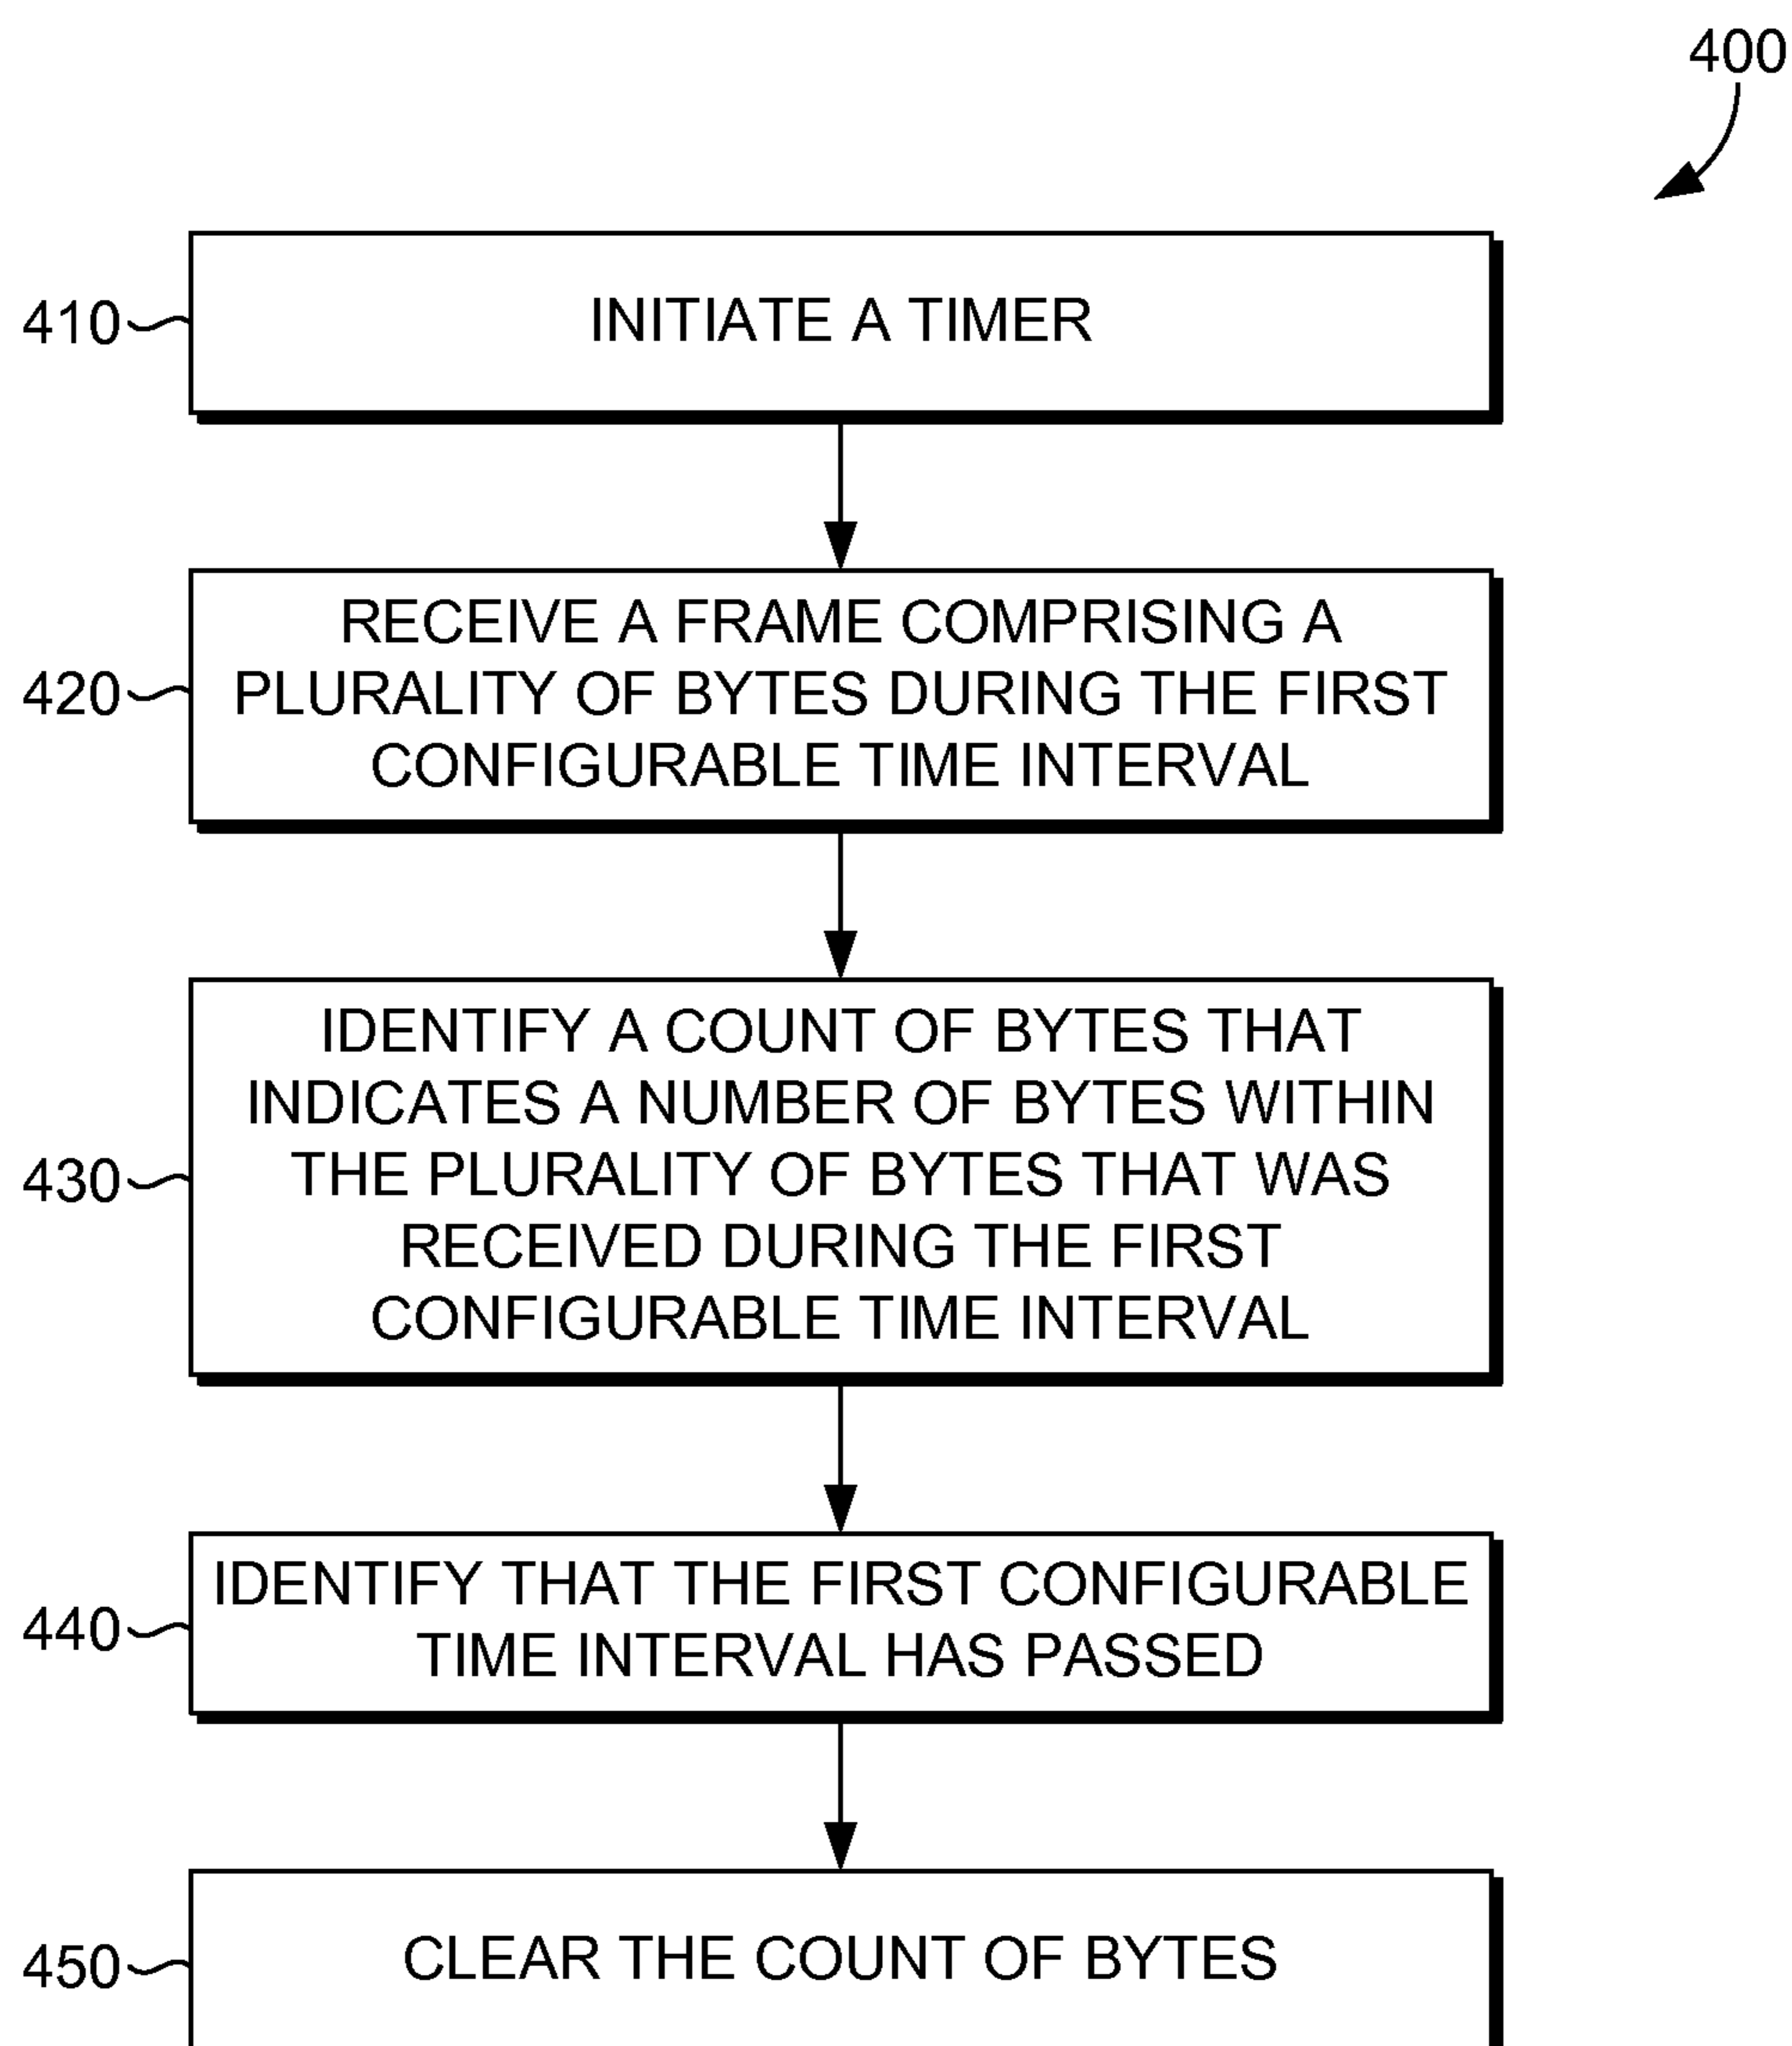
400

410 INITIATE A TIMER

420 RECEIVE A FRAME COMPRISING A PLURALITY OF BYTES DURING THE FIRST CONFIGURABLE TIME INTERVAL

430 IDENTIFY A COUNT OF BYTES THAT INDICATES A NUMBER OF BYTES WITHIN THE PLURALITY OF BYTES THAT WAS RECEIVED DURING THE FIRST CONFIGURABLE TIME INTERVAL

440 IDENTIFY THAT THE FIRST CONFIGURABLE TIME INTERVAL HAS PASSED

450 CLEAR THE COUNT OF BYTES